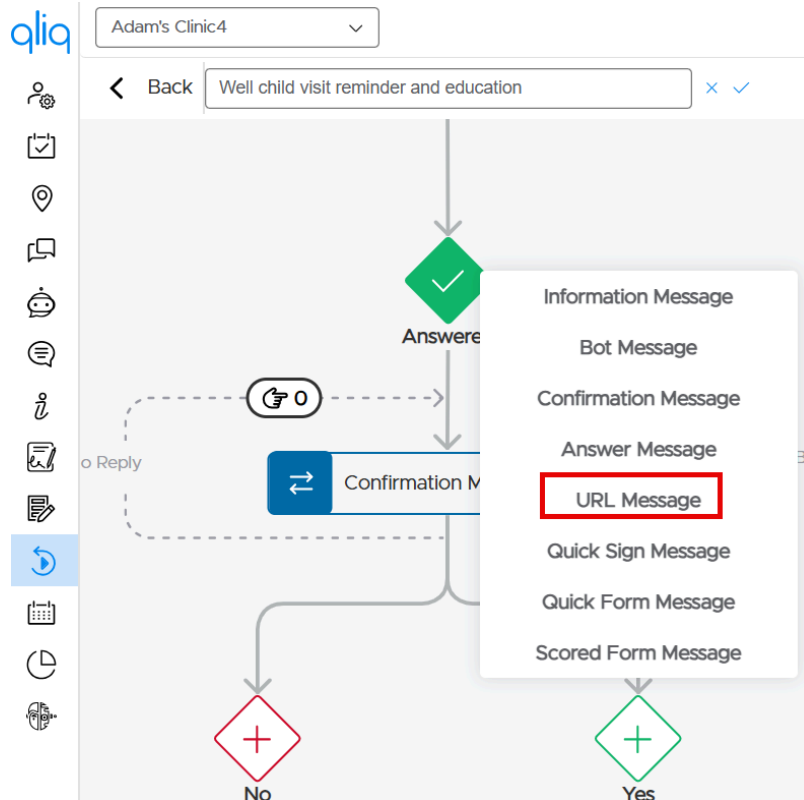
qliq

Adam's Clinic4

Back Well child visit reminder and education

Answere

0

o Reply

Confirmation M

Information Message
Bot Message
Confirmation Message
Answer Message
URL Message
Quick Sign Message
Quick Form Message
Scored Form Message

No

Yes